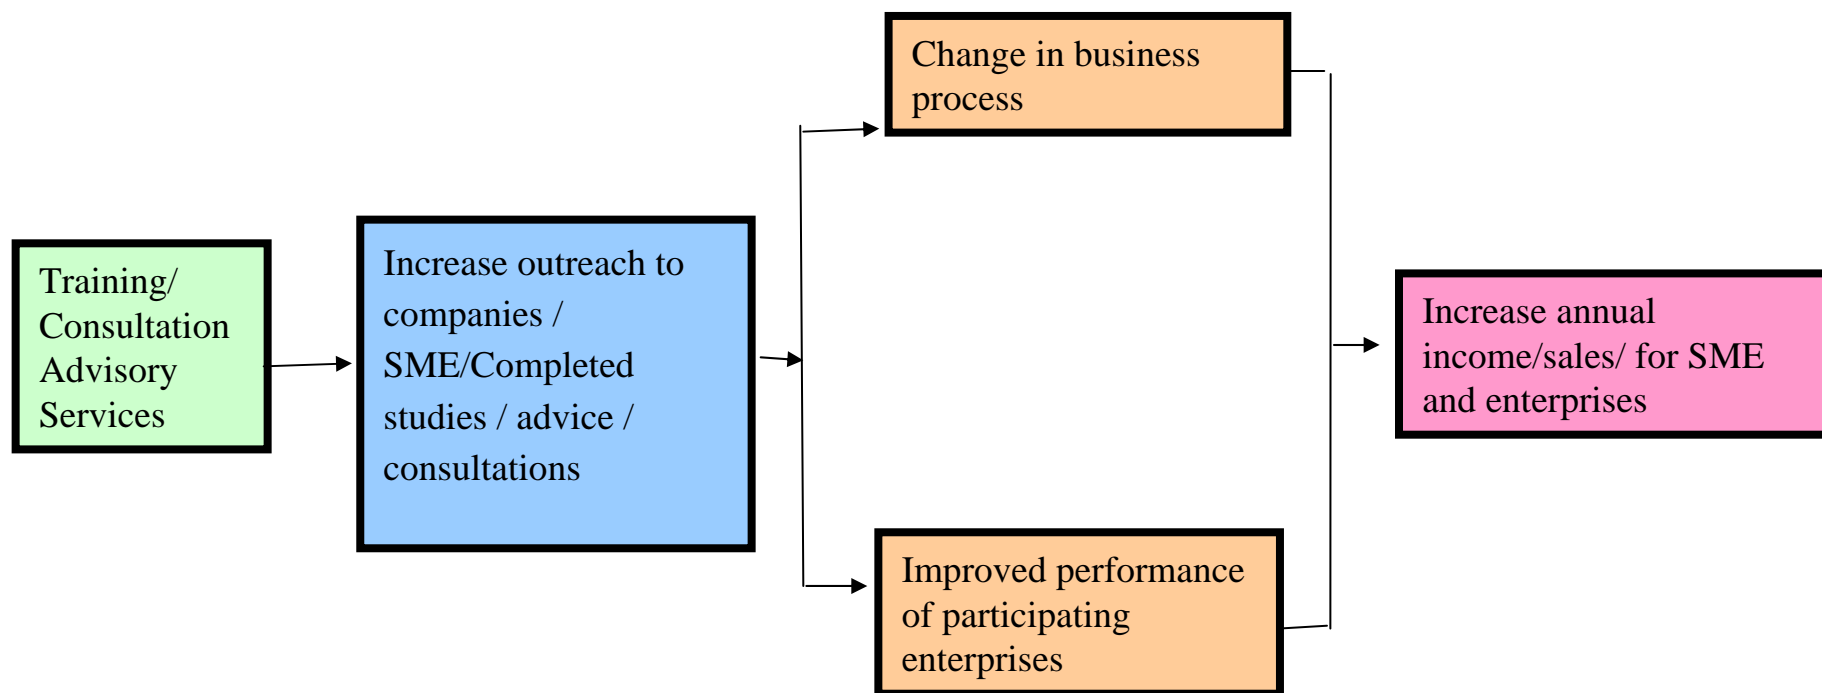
Training/ Consultation Advisory Services

Increase outreach to companies / SME/Completed studies / advice / consultations

Change in business process

Improved performance of participating enterprises

Increase annual income/sales/ for SME and enterprises